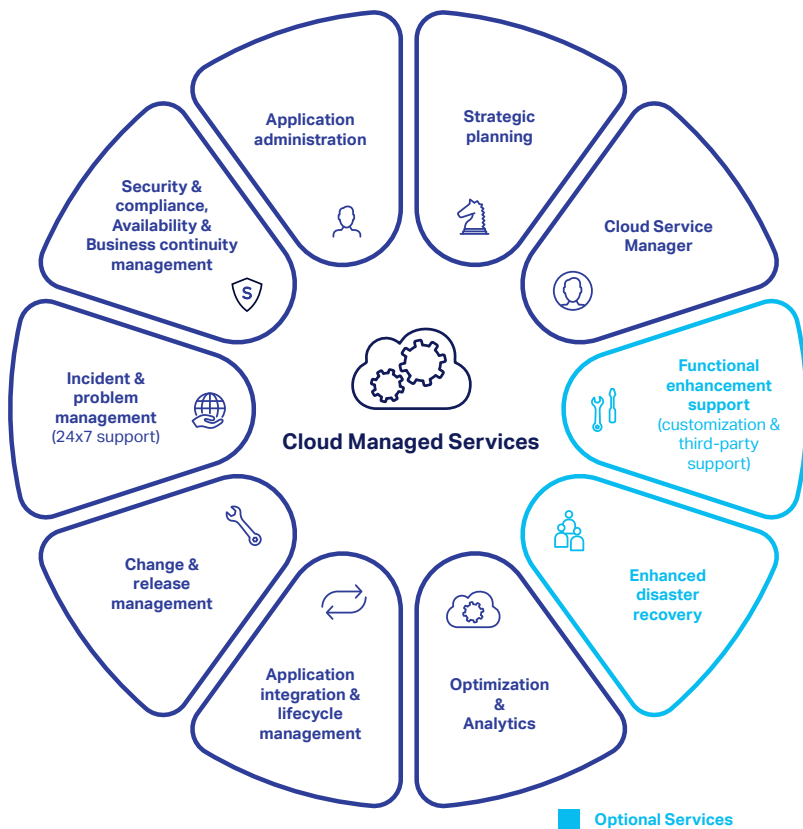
Application administration

Strategic planning

Cloud Service Manager

Functional enhancement support (customization & third-party support)

Enhanced disaster recovery

Optimization & Analytics

Application integration & lifecycle management

Change & release management

Incident & problem management (24x7 support)

Security & compliance, Availability & Business continuity management

S

Cloud Managed Services

Optional Services